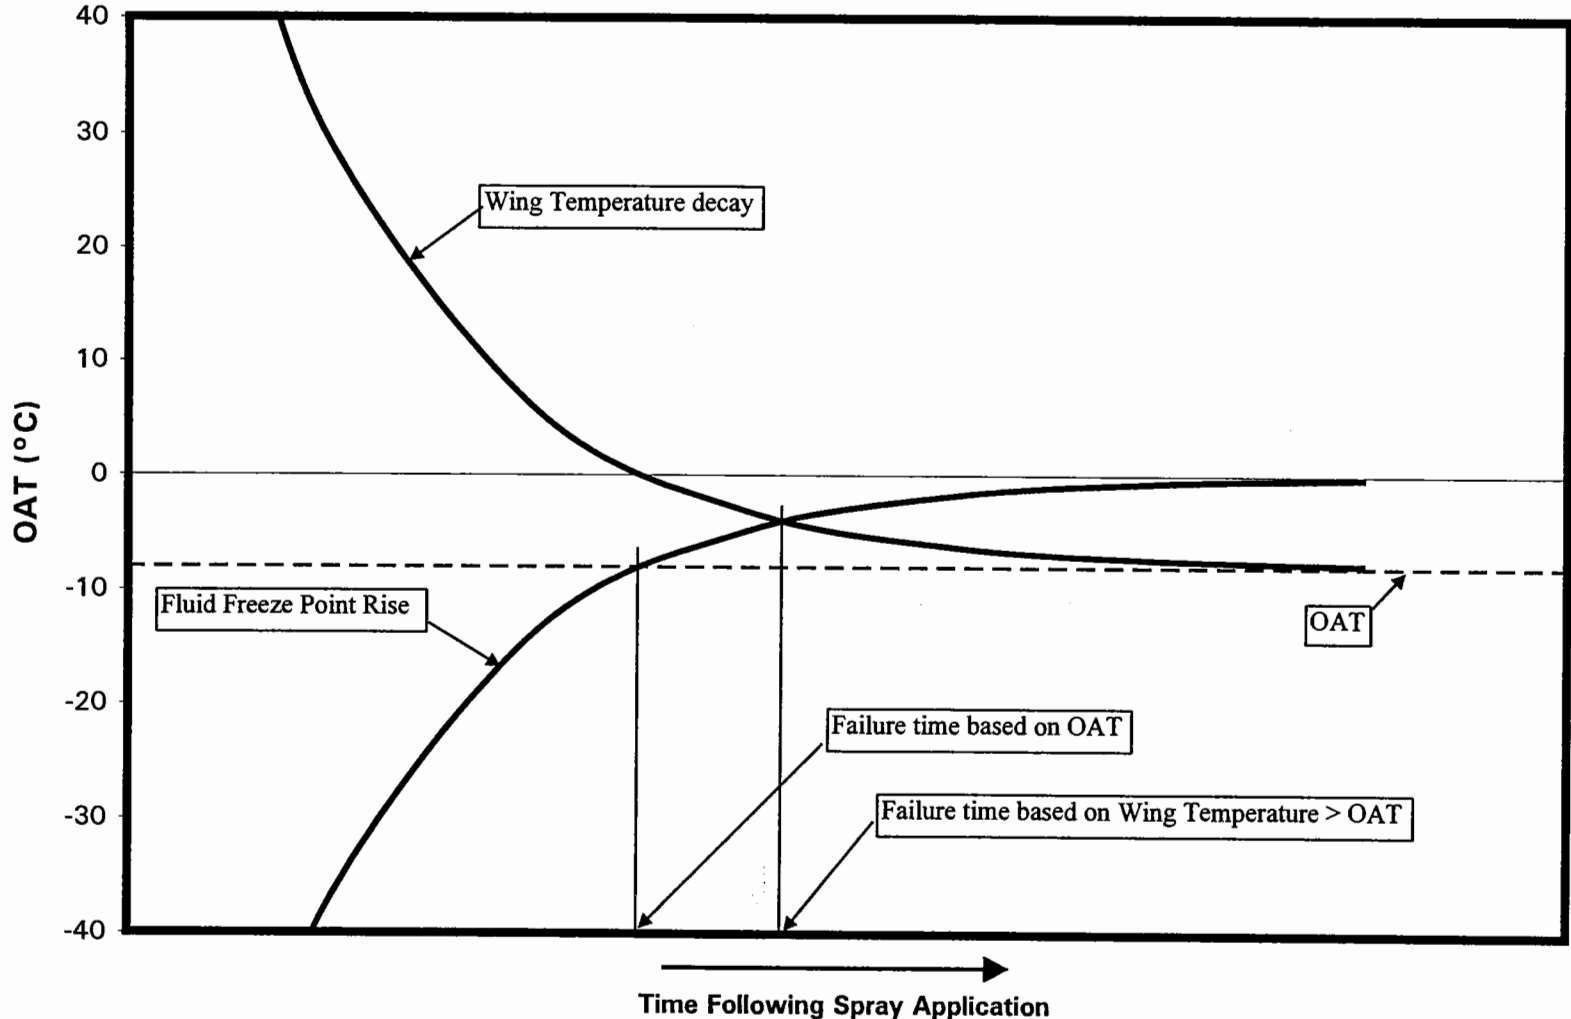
40
30
20
10
0
-10
-20
-30
-40

OAT (°C)

Wing Temperature decay

Fluid Freeze Point Rise

OAT

Failure time based on OAT

Failure time based on Wing Temperature > OAT

Time Following Spray Application